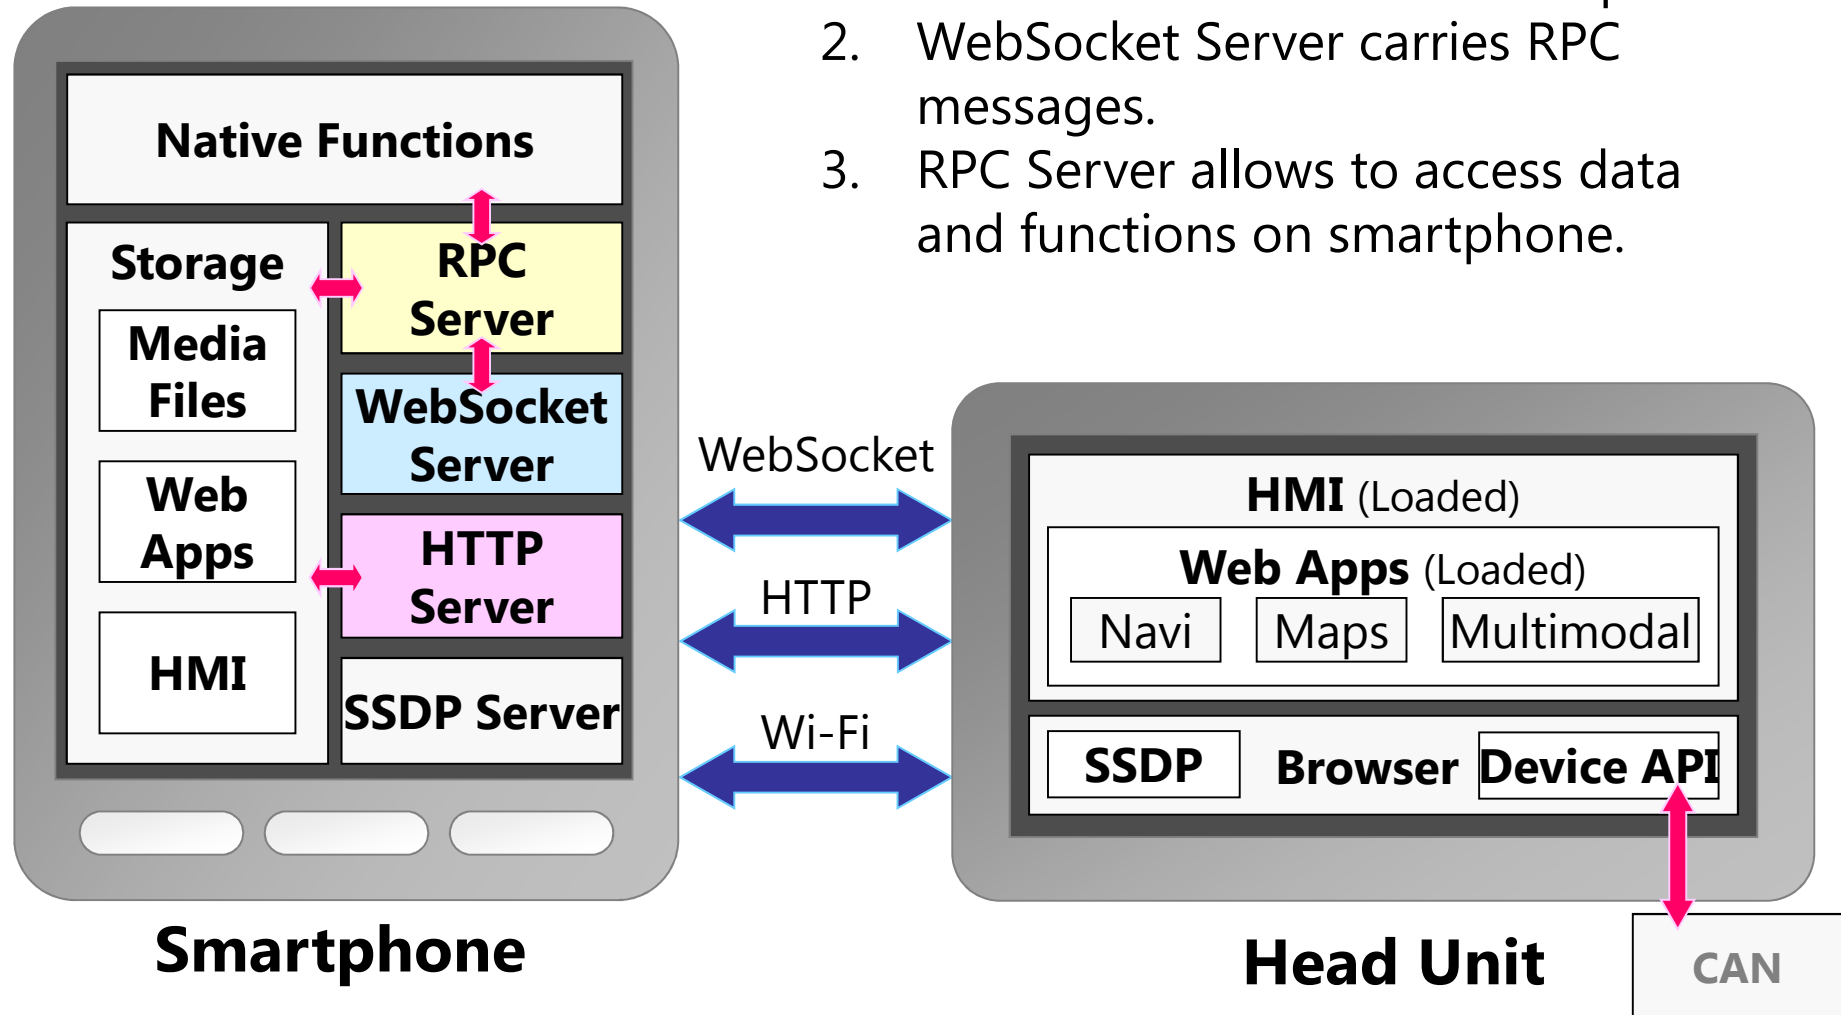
2. WebSocket Server carries RPC messages.

3. RPC Server allows to access data and functions on smartphone.

Native Functions

Storage

Media Files

Web Apps

HMI

RPC Server

WebSocket Server

HTTP Server

SSDP Server

Smartphone

WebSocket

HTTP

Wi-Fi

HMI (Loaded)

Web Apps (Loaded)

Navi

Maps

Multimodal

SSDP

Browser

Device API

Head Unit

CAN